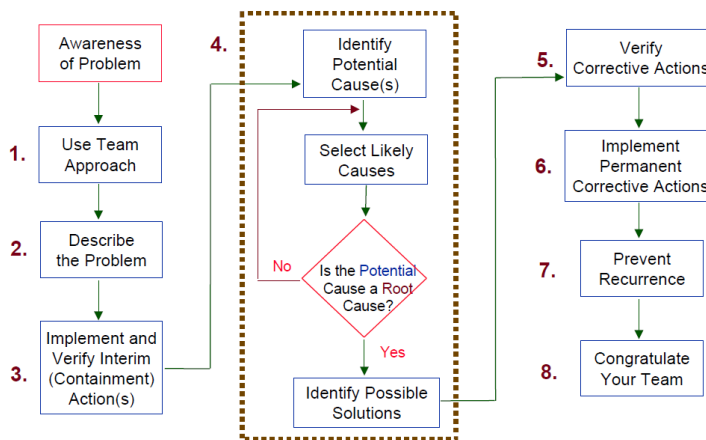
Awareness of Problem

1. Use Team Approach

2. Describe the Problem

3. Implement and Verify Interim (Containment) Action(s)

4. Identify Potential Cause(s)

Select Likely Causes

Is the Potential Cause a Root Cause?

No

Yes

Identify Possible Solutions

5. Verify Corrective Actions

6. Implement Permanent Corrective Actions

7. Prevent Recurrence

8. Congratulate Your Team